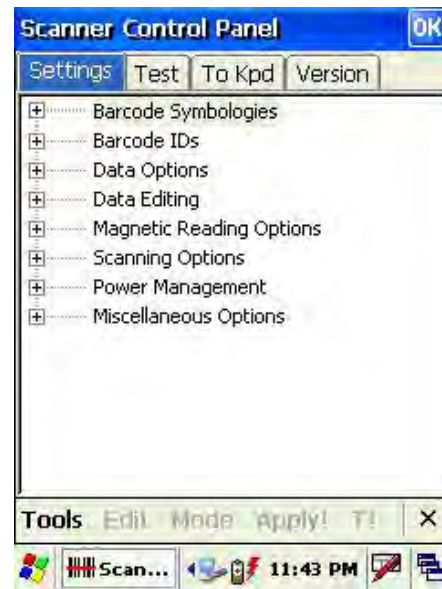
Scanner Control Panel OK

Settings Test To Kpd Version

Barcode Symbologies
Barcode IDs
Data Options
Data Editing
Magnetic Reading Options
Scanning Options
Power Management
Miscellaneous Options

Tools Edit Mode Apply! T! ×

Scan... 11:43 PM